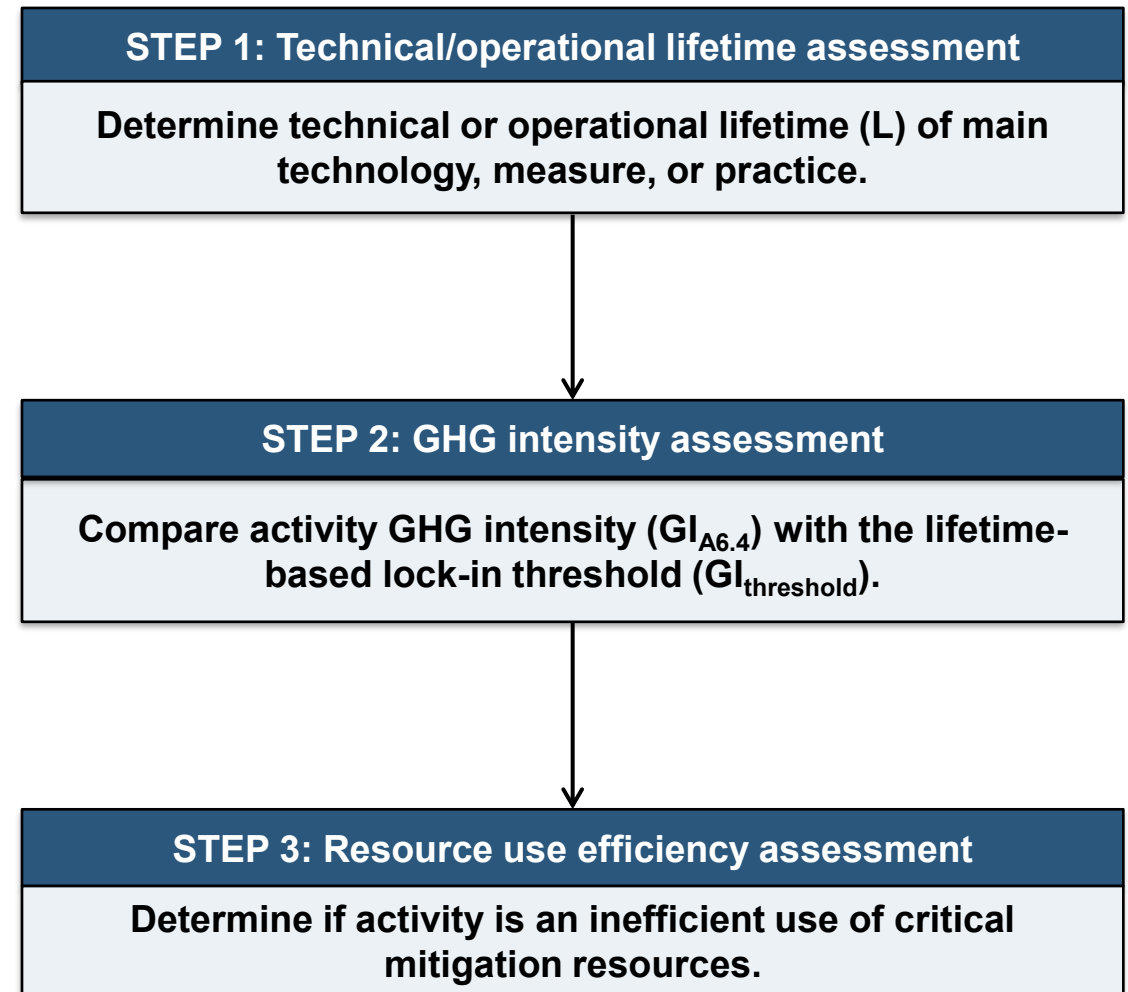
STEP 1: Technical/operational lifetime assessment

Determine technical or operational lifetime (L) of main technology, measure, or practice.

STEP 2: GHG intensity assessment

Compare activity GHG intensity ($GI_{A6.4}$) with the lifetime-based lock-in threshold ($GI_{threshold}$).

STEP 3: Resource use efficiency assessment

Determine if activity is an inefficient use of critical mitigation resources.